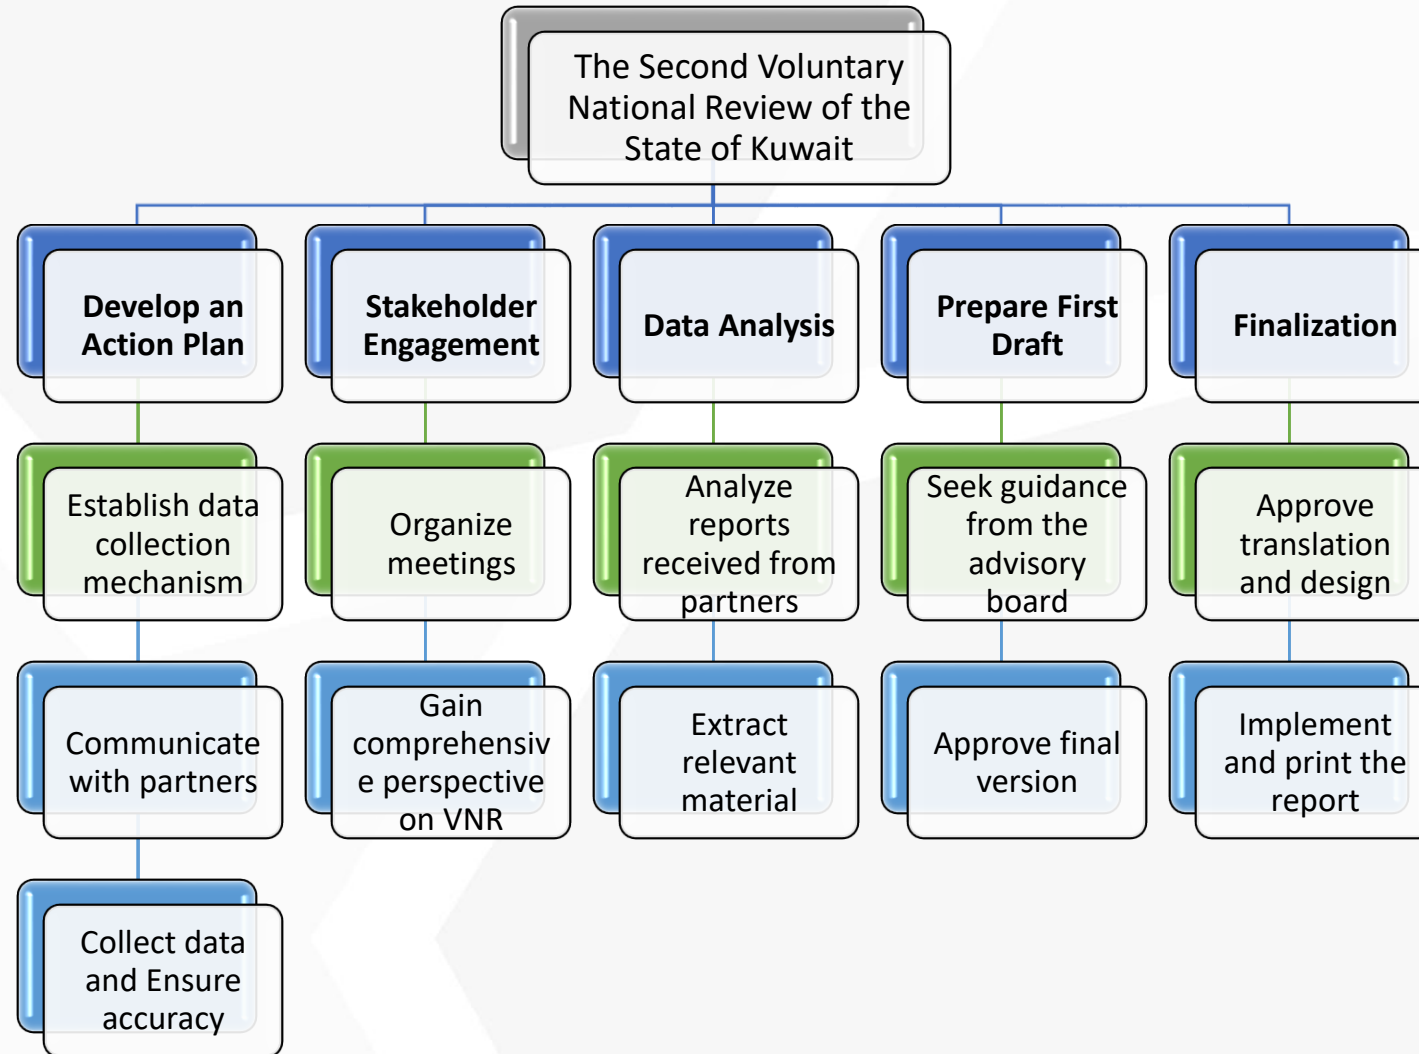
The Second Voluntary National Review of the State of Kuwait

Develop an Action Plan

Establish data collection mechanism

Communicate with partners

Collect data and Ensure accuracy

Stakeholder Engagement

Organize meetings

Gain comprehensiv e perspective on VNR

Data Analysis

Analyze reports received from partners

Extract relevant material

Prepare First Draft

Seek guidance from the advisory board

Approve final version

Finalization

Approve translation and design

Implement and print the report